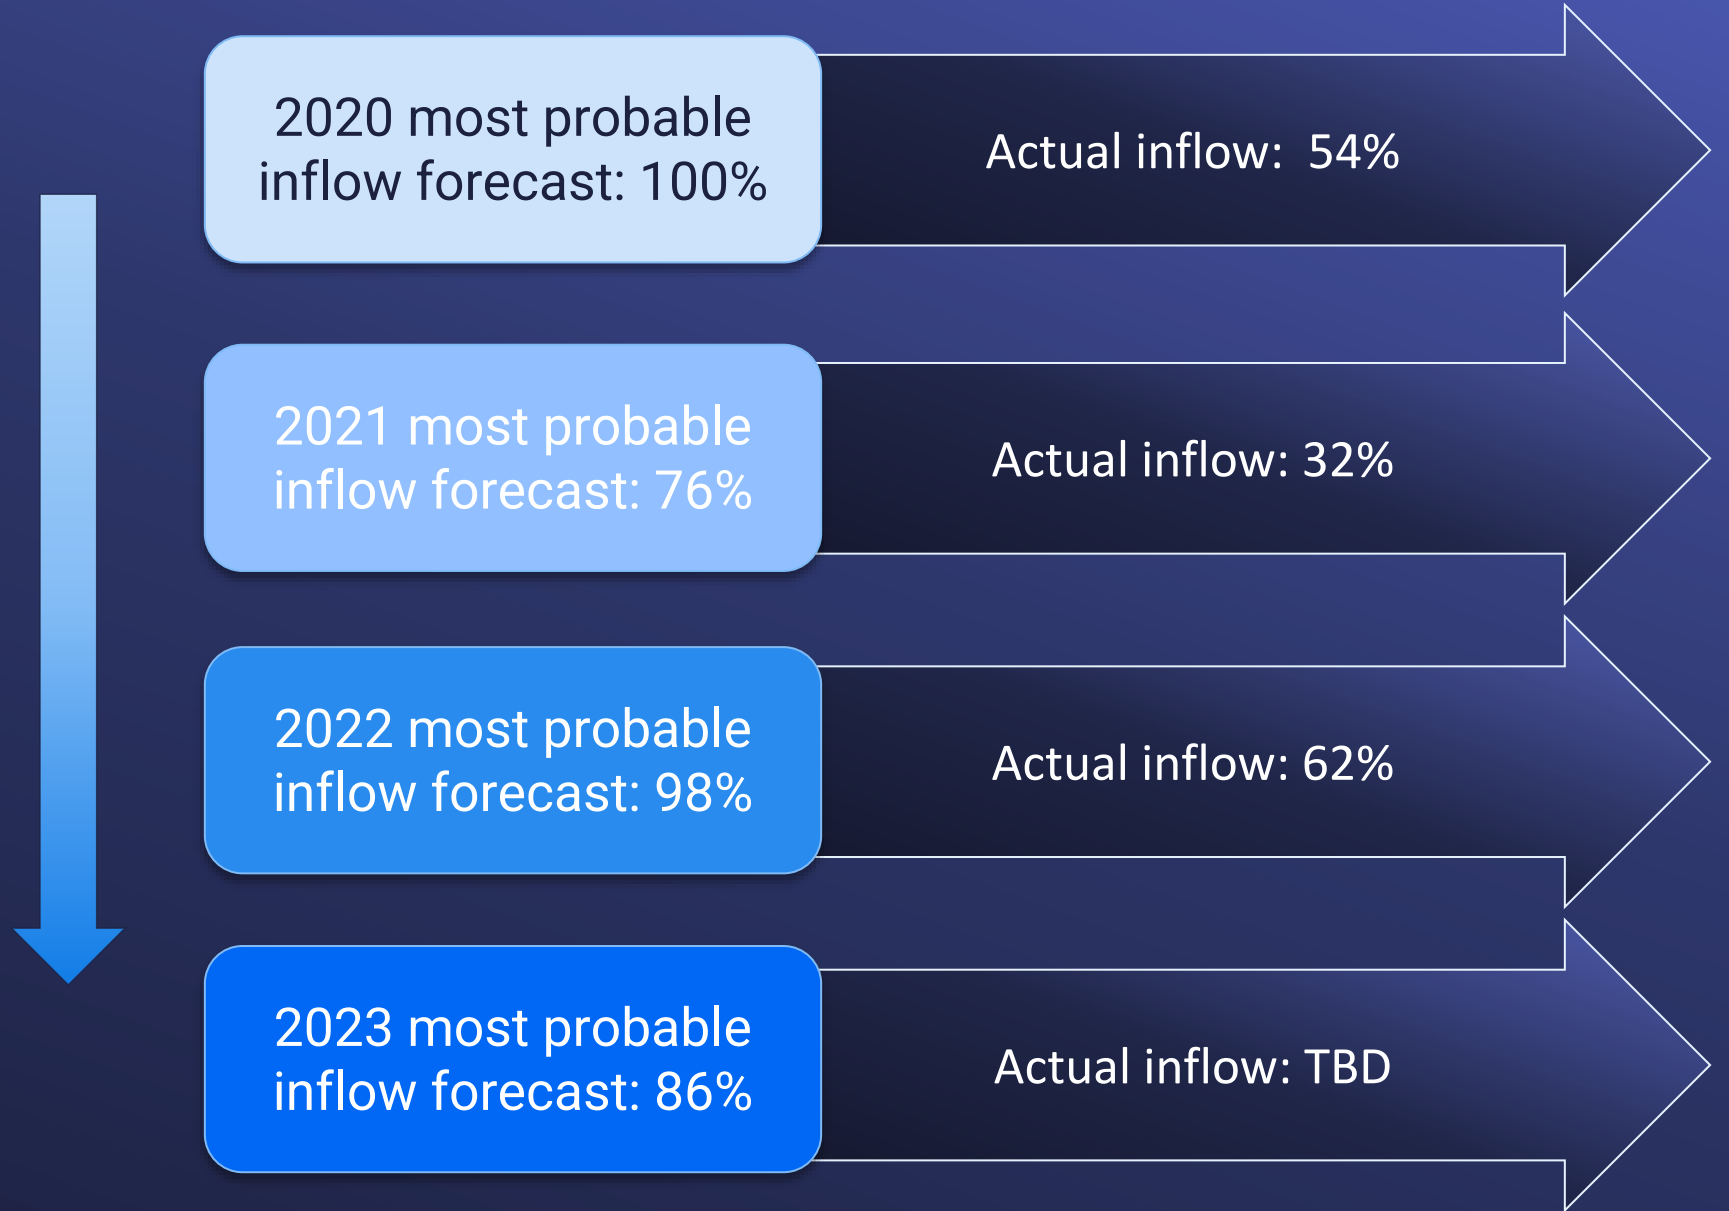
2020 most probable inflow forecast: 100%

Actual inflow: 54%

2021 most probable inflow forecast: 76%

Actual inflow: 32%

2022 most probable inflow forecast: 98%

Actual inflow: 62%

2023 most probable inflow forecast: 86%

Actual inflow: TBD